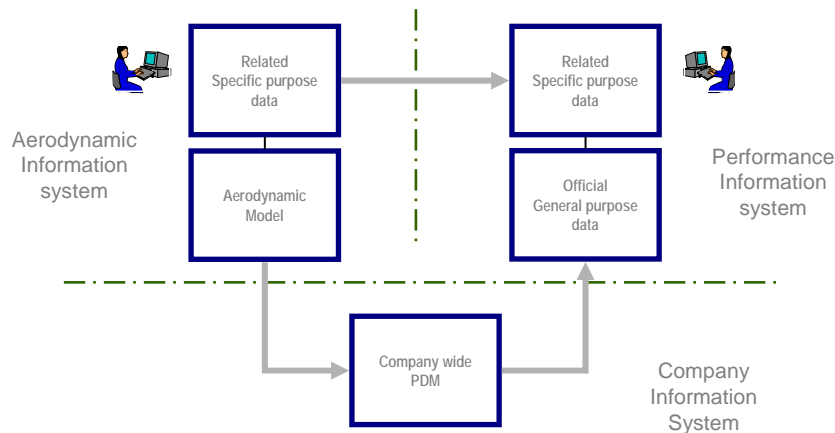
Related
Specific purpose
data

Related
Specific purpose
data

Aerodynamic
Information
system

Aerodynamic
Model

Official
General purpose
data

Performance
Information
system

Company wide
PDM

Company
Information
System